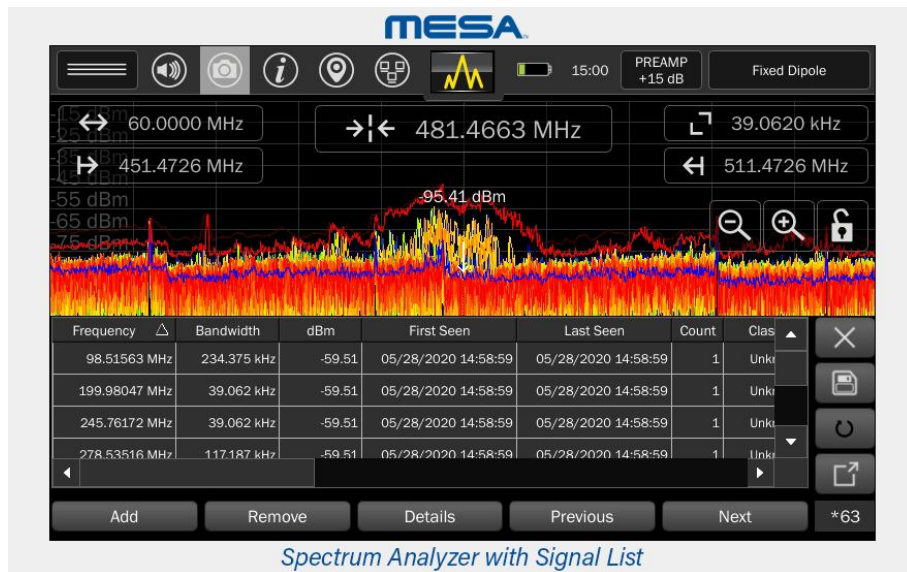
MESA

15:00 PREAMP +15 dB Fixed Dipole

-15 dBm
-25 dBm
-35 dBm
-45 dBm
-55 dBm
-65 dBm
-75 dBm

60.0000 MHz
451.4726 MHz
481.4663 MHz
39.0620 kHz
511.4726 MHz

-95.41 dBm

| Frequency | Bandwidth | dBm | First Seen | Last Seen | Count | Clas |
|---|---|---|---|---|---|---|
| 98.51563 MHz | 234.375 kHz | -59.51 | 05/28/2020 14:58:59 | 05/28/2020 14:58:59 | 1 | Unk |
| 199.98047 MHz | 39.062 kHz | -59.51 | 05/28/2020 14:58:59 | 05/28/2020 14:58:59 | 1 | Unk |
| 245.76172 MHz | 39.062 kHz | -59.51 | 05/28/2020 14:58:59 | 05/28/2020 14:58:59 | 1 | Unk |
| 278.53516 MHz | 117.187 kHz | -59.51 | 05/28/2020 14:58:59 | 05/28/2020 14:58:59 | 1 | Unk |

Add Remove Details Previous Next *63

Spectrum Analyzer with Signal List